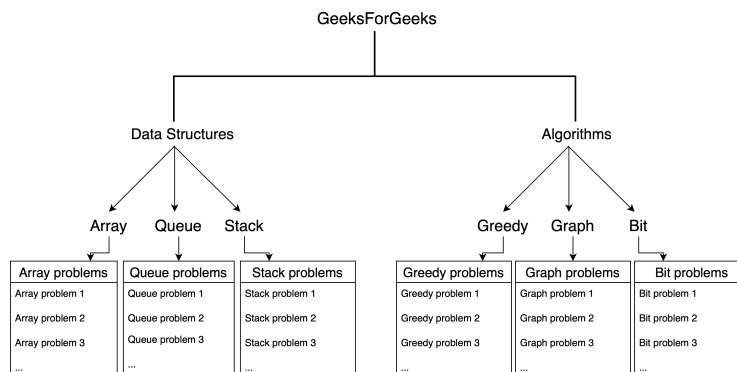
GeeksForGeeks

Data Structures

Array

Queue

Stack

Array problems
Array problem 1
Array problem 2
Array problem 3
...

Queue problems
Queue problem 1
Queue problem 2
Queue problem 3
...

Stack problems
Stack problem 1
Stack problem 2
Stack problem 3
...

Algorithms

Greedy

Graph

Bit

Greedy problems
Greedy problem 1
Greedy problem 2
Greedy problem 3
...

Graph problems
Graph problem 1
Graph problem 2
Graph problem 3
...

Bit problems
Bit problem 1
Bit problem 2
Bit problem 3
...